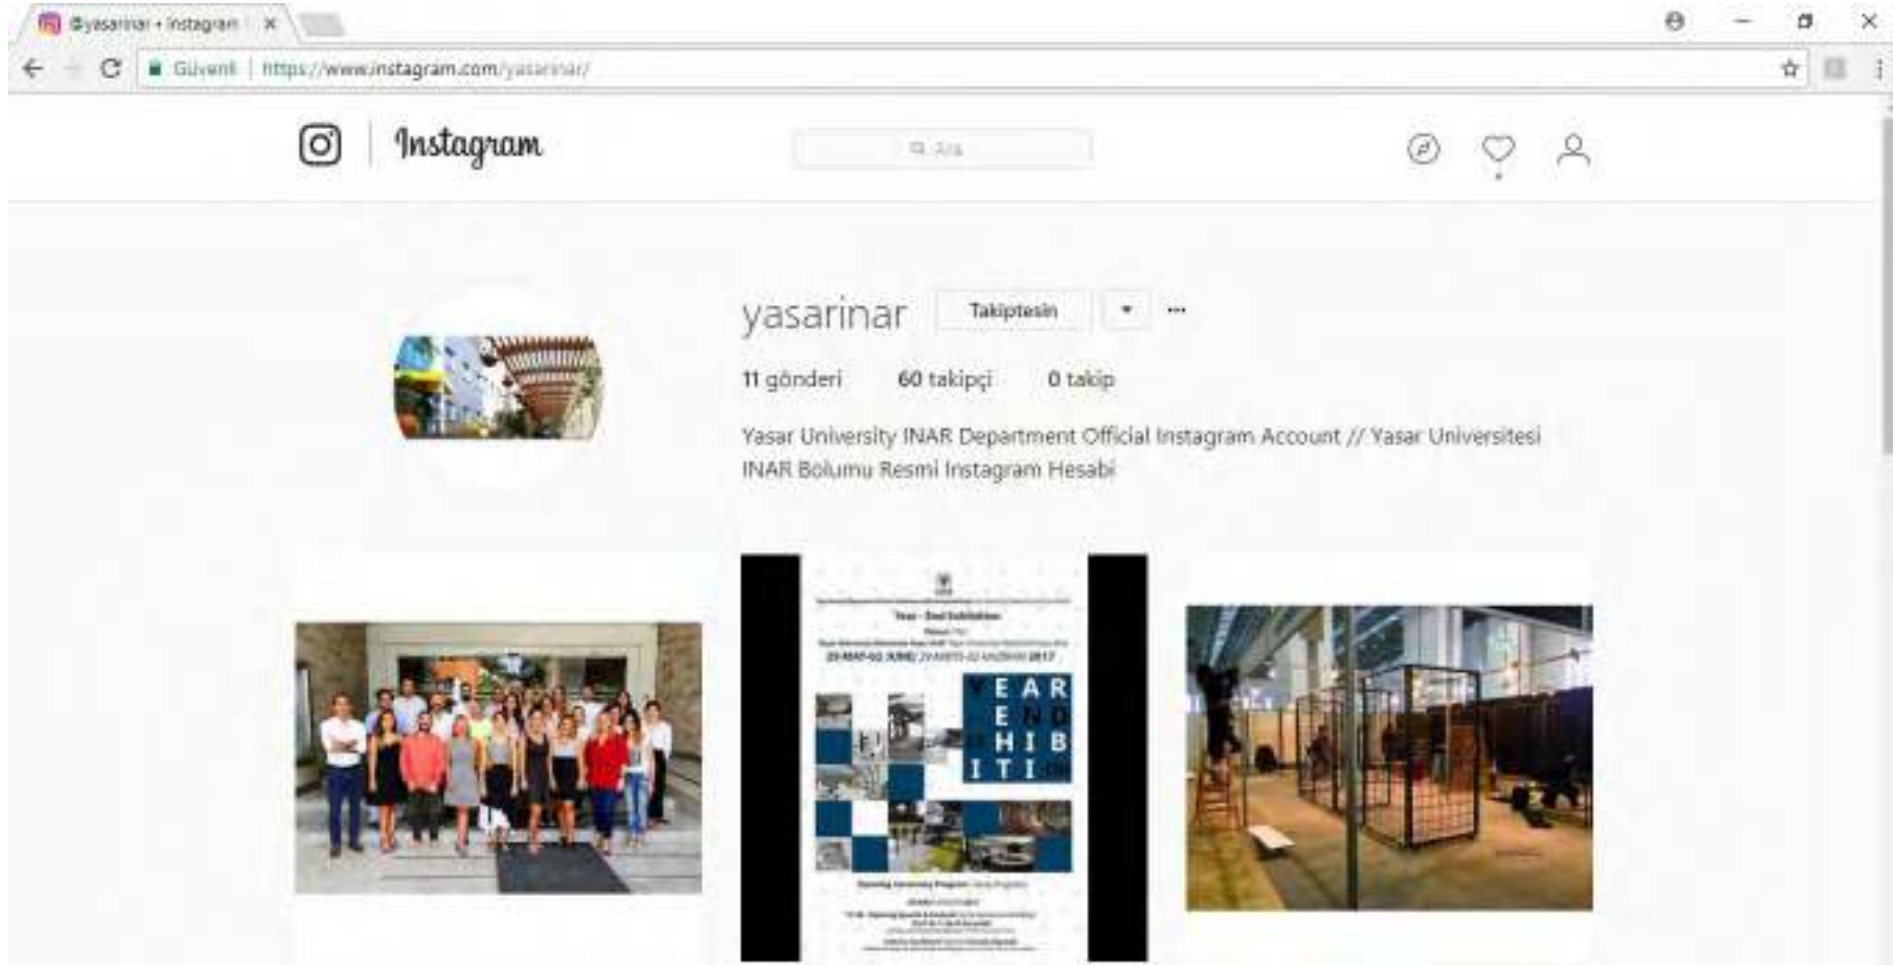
@yasarinar • Instagram ×

Güvenli | https://www.instagram.com/yasarinar/

Instagram

Ara

yasarinar Takiptesin ▾ ···

11 gönderi 60 takipçi 0 takip

Yasar University INAR Department Official Instagram Account // Yasar Universitesi INAR Bolumu Resmi Instagram Hesabi

Year - End Exhibition

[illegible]

29 MAY-02 JUNE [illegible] 2017

YEAR END EXHIBITI

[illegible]